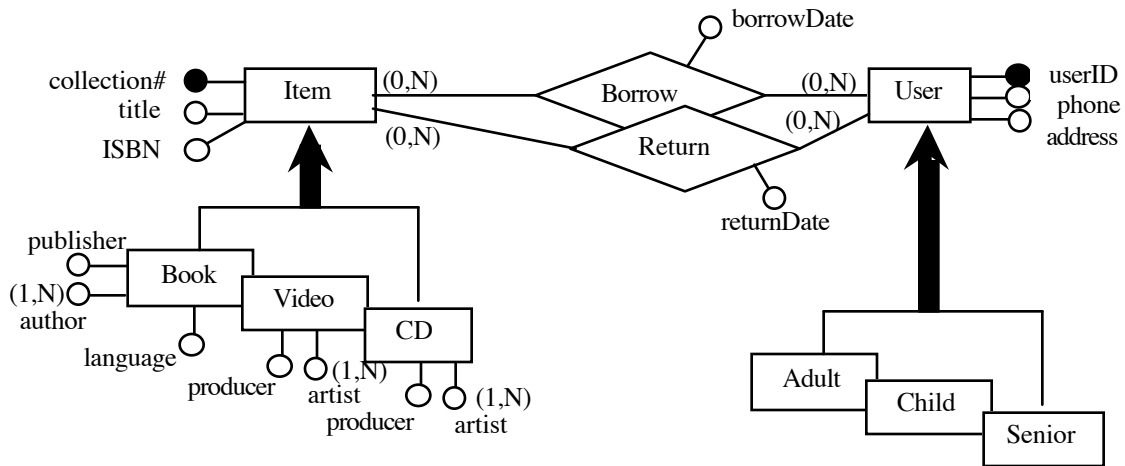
borrowDate

collection#
title
ISBN

Item

(0,N)

(0,N)

Borrow

Return

(0,N)

(0,N)

User

userID
phone
address

returnDate

publisher
(1,N)
author
language

Book

Video

CD

producer
(1,N)
artist

producer
(1,N)
artist

Adult

Child

Senior